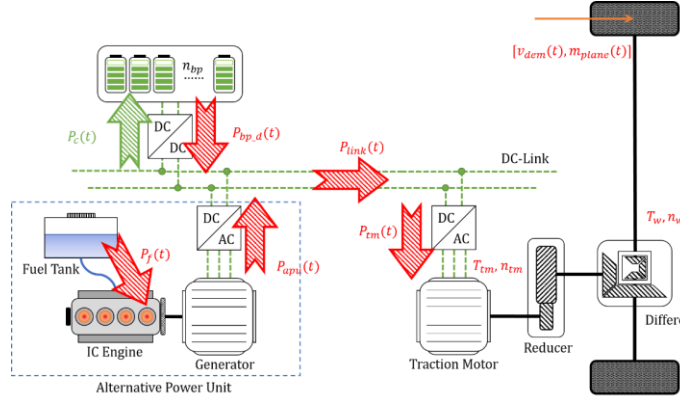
$n_{bp}$

$[v_{dem}(t), m_{plane}(t)]$

$P_c(t)$

DC

DC

$P_{bp\_d}(t)$

$P_{link}(t)$

DC-Link

DC

AC

$P_f(t)$

Fuel Tank

$P_{apu}(t)$

$P_{tm}(t)$

DC

AC

$T_{tm}, n_{tm}$

$T_w, n_w$

IC Engine

Generator

Traction Motor

Reducer

Differe

Alternative Power Unit